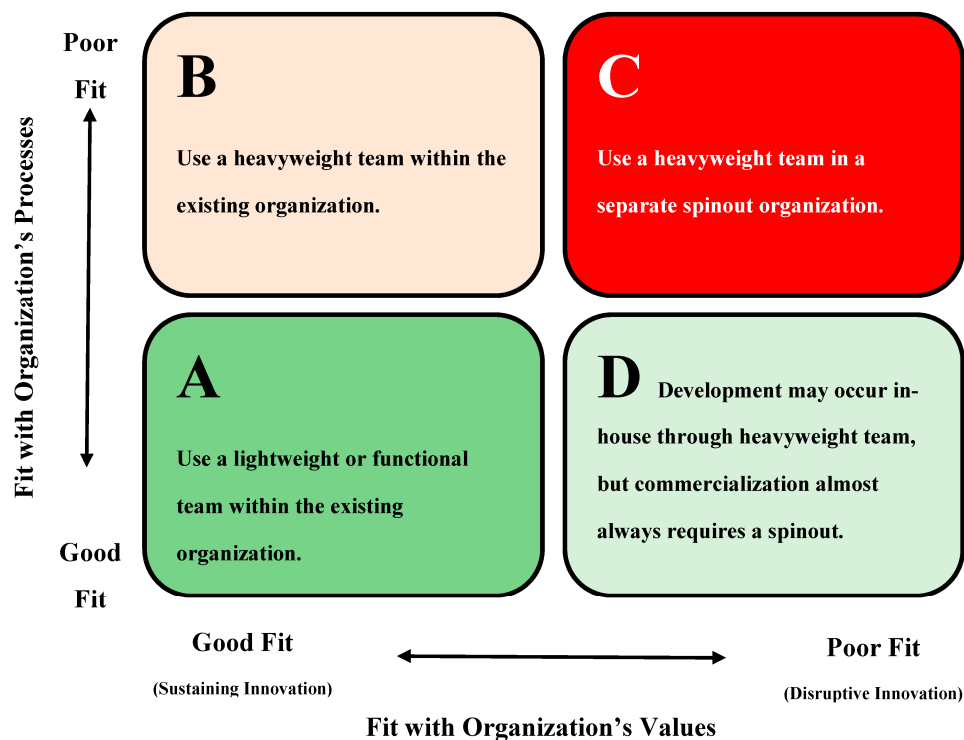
Fit with Organization's Processes

Poor Fit

Good Fit

B

Use a heavyweight team within the existing organization.

C

Use a heavyweight team in a separate spinout organization.

A

Use a lightweight or functional team within the existing organization.

D Development may occur in-house through heavyweight team, but commercialization almost always requires a spinout.

Good Fit
(Sustaining Innovation)

Poor Fit
(Disruptive Innovation)

Fit with Organization's Values